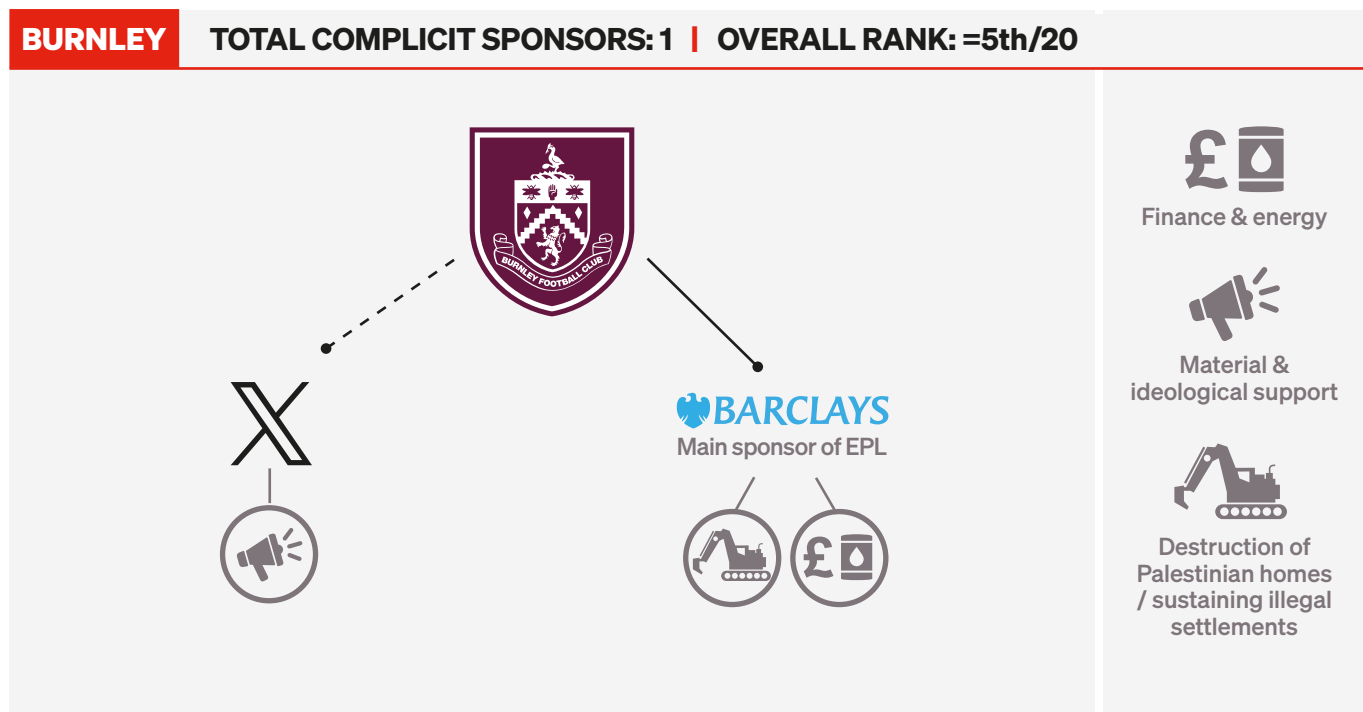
BURNLEY TOTAL COMPLICIT SPONSORS: 1 | OVERALL RANK: =5th/20

BURNLEY FOOTBALL CLUB

BARCLAYS
Main sponsor of EPL

Finance & energy

Material & ideological support

Destruction of Palestinian homes / sustaining illegal settlements